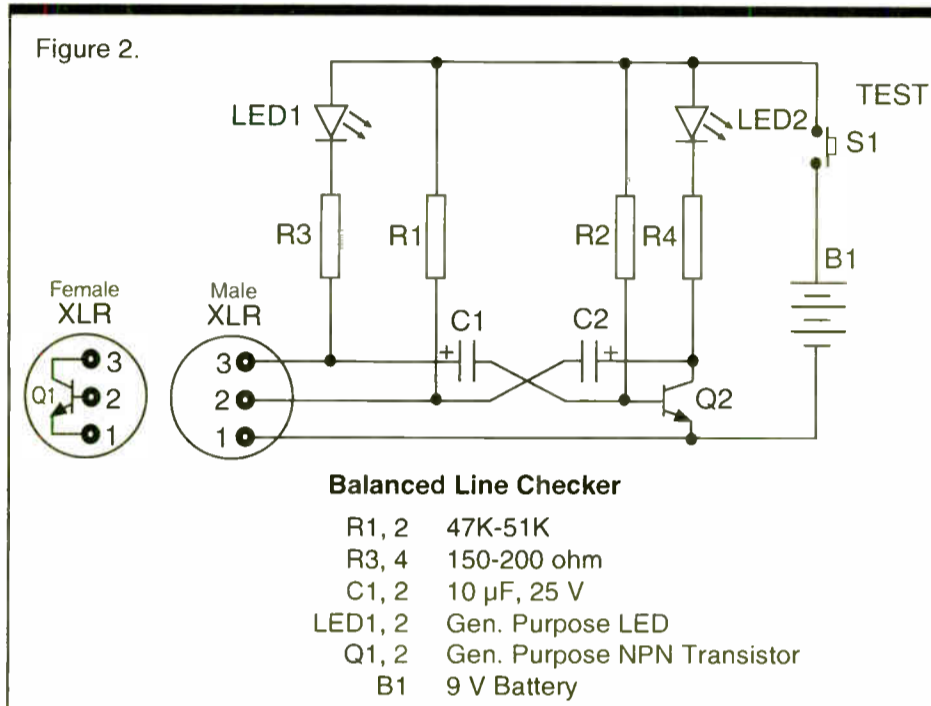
Figure 2.

LED1

TEST

LED2

S1

R3

R1

R2

R4

B1

Female
XLR

Male
XLR

C1

C2

+

+

3

2

1

Q1

3

2

1

Q2

Balanced Line Checker

| | |
|---|---|
| R1, 2 | 47K-51K |
| R3, 4 | 150-200 ohm |
| C1, 2 | 10 µF, 25 V |
| LED1, 2 | Gen. Purpose LED |
| Q1, 2 | Gen. Purpose NPN Transistor |
| B1 | 9 V Battery |